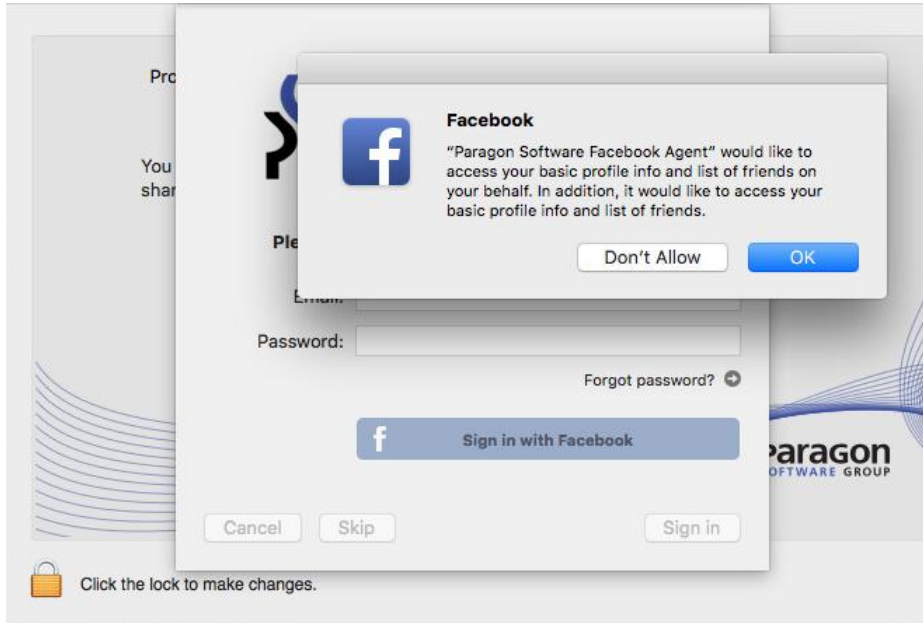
Pro

You
shar

Ple

Facebook

"Paragon Software Facebook Agent" would like to access your basic profile info and list of friends on your behalf. In addition, it would like to access your basic profile info and list of friends.

Don't Allow

OK

Email:

Password:

Forgot password?

Sign in with Facebook

Cancel

Skip

Sign in

Paragon
SOFTWARE GROUP

Click the lock to make changes.